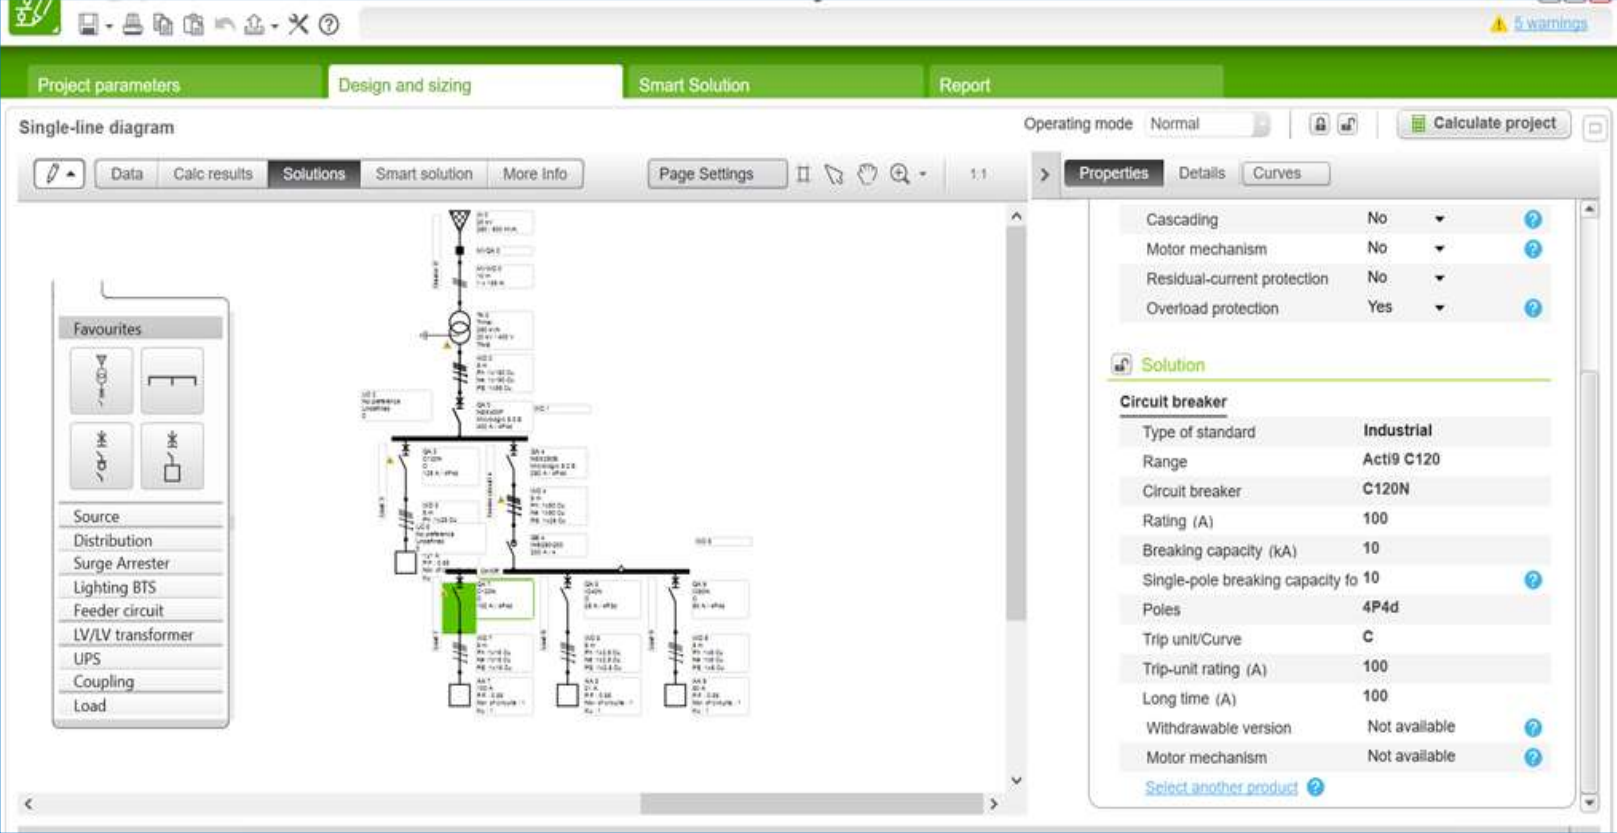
5 warnings

Project parameters | Design and sizing | Smart Solution | Report

Single-line diagram

Operating mode Normal

Calculate project

Data | Calc results | Solutions | Smart solution | More Info

Page Settings

1:1

Properties | Details | Curves

Favourites

Source
Distribution
Surge Arrester
Lighting BTS
Feeder circuit
LV/LV transformer
UPS
Coupling
Load

| | | |
|---|---|---|
| Cascading | No | ? |
| Motor mechanism | No | ? |
| Residual-current protection | No | |
| Overload protection | Yes | ? |

Solution

Circuit breaker

| | | |
|---|---|---|
| Type of standard | Industrial | |
| Range | Acti9 C120 | |
| Circuit breaker | C120N | |
| Rating (A) | 100 | |
| Breaking capacity (kA) | 10 | |
| Single-pole breaking capacity fo | 10 | ? |
| Poles | 4P4d | |
| Trip unit/Curve | C | |
| Trip-unit rating (A) | 100 | |
| Long time (A) | 100 | |
| Withdrawable version | Not available | ? |
| Motor mechanism | Not available | ? |

Select another product